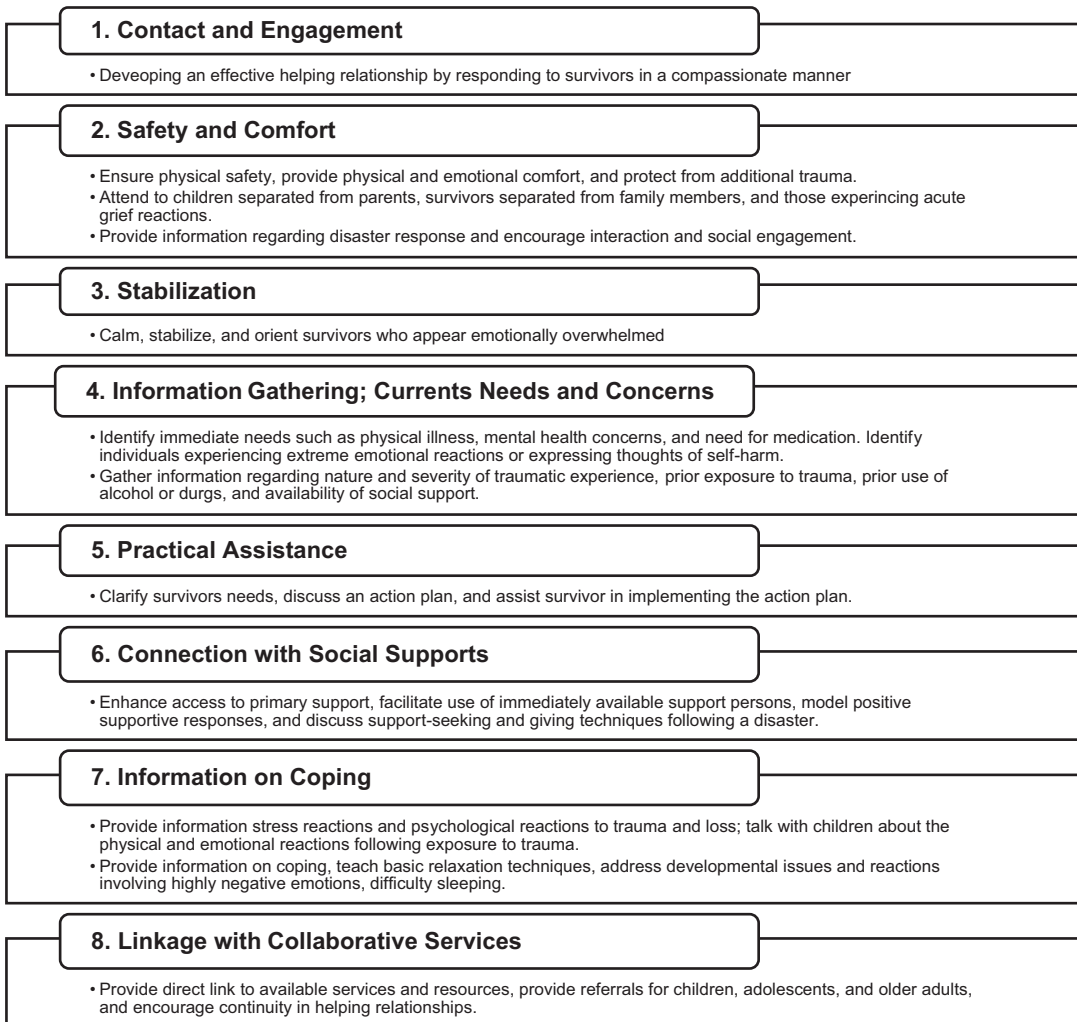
1. Contact and Engagement

• Deveoping an effective helping relationship by responding to survivors in a compassionate manner

2. Safety and Comfort

• Ensure physical safety, provide physical and emotional comfort, and protect from additional trauma.
• Attend to children separated from parents, survivors separated from family members, and those experincing acute grief reactions.
• Provide information regarding disaster response and encourage interaction and social engagement.

3. Stabilization

• Calm, stabilize, and orient survivors who appear emotionally overwhelmed

4. Information Gathering; Currents Needs and Concerns

• Identify immediate needs such as physical illness, mental health concerns, and need for medication. Identify individuals experiencing extreme emotional reactions or expressing thoughts of self-harm.
• Gather information regarding nature and severity of traumatic experience, prior exposure to trauma, prior use of alcohol or durgs, and availability of social support.

5. Practical Assistance

• Clarify survivors needs, discuss an action plan, and assist survivor in implementing the action plan.

6. Connection with Social Supports

• Enhance access to primary support, facilitate use of immediately available support persons, model positive supportive responses, and discuss support-seeking and giving techniques following a disaster.

7. Information on Coping

• Provide information stress reactions and psychological reactions to trauma and loss; talk with children about the physical and emotional reactions following exposure to trauma.
• Provide information on coping, teach basic relaxation techniques, address developmental issues and reactions involving highly negative emotions, difficulty sleeping.

8. Linkage with Collaborative Services

• Provide direct link to available services and resources, provide referrals for children, adolescents, and older adults, and encourage continuity in helping relationships.